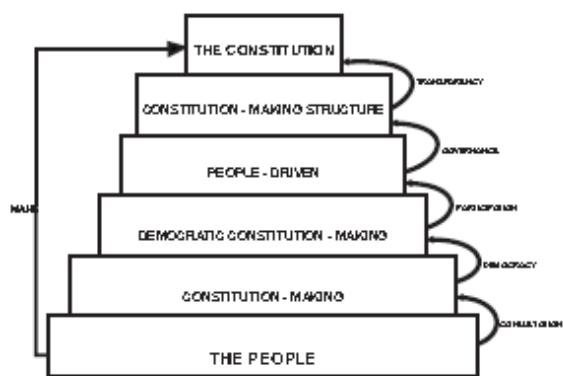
THE CONSTITUTION

CONSTITUTION - MAKING STRUCTURE

PEOPLE - DRIVEN

DEMOCRATIC CONSTITUTION - MAKING

CONSTITUTION - MAKING

THE PEOPLE

MAKE

TRANSPARENCY

GOVERNANCE

PARTICIPATION

DEMOCRACY

CONSULTATION